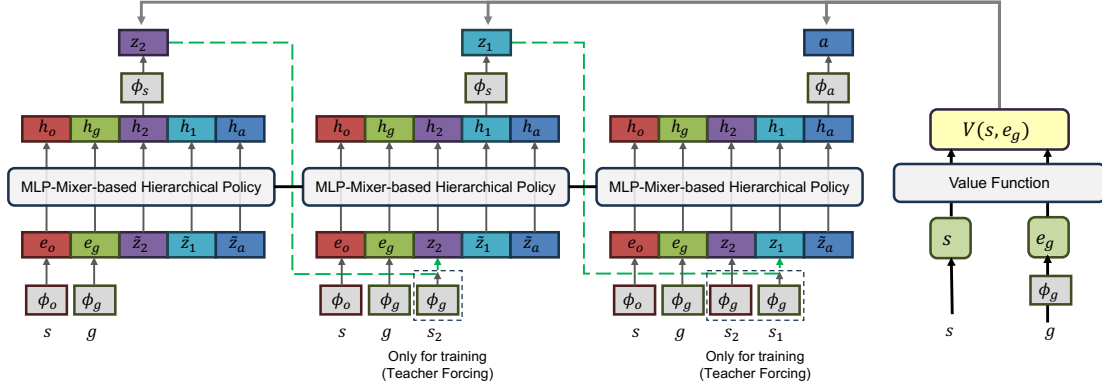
$z_2$

$z_1$

$a$

$\phi_s$

$\phi_s$

$\phi_a$

$h_o$ $h_g$ $h_2$ $h_1$ $h_a$

$h_o$ $h_g$ $h_2$ $h_1$ $h_a$

$h_o$ $h_g$ $h_2$ $h_1$ $h_a$

$V(s, e_g)$

MLP-Mixer-based Hierarchical Policy

MLP-Mixer-based Hierarchical Policy

MLP-Mixer-based Hierarchical Policy

Value Function

$e_o$ $e_g$ $\tilde{z}_2$ $\tilde{z}_1$ $\tilde{z}_a$

$e_o$ $e_g$ $z_2$ $\tilde{z}_1$ $\tilde{z}_a$

$e_o$ $e_g$ $z_2$ $z_1$ $\tilde{z}_a$

$s$

$e_g$

$\phi_o$ $\phi_g$

$\phi_o$ $\phi_g$ $\phi_g$

$\phi_o$ $\phi_g$ $\phi_g$ $\phi_g$

$\phi_g$

$s$ $g$

$s$ $g$ $s_2$

$s$ $g$ $s_2$ $s_1$

$s$ $g$

Only for training (Teacher Forcing)

Only for training (Teacher Forcing)